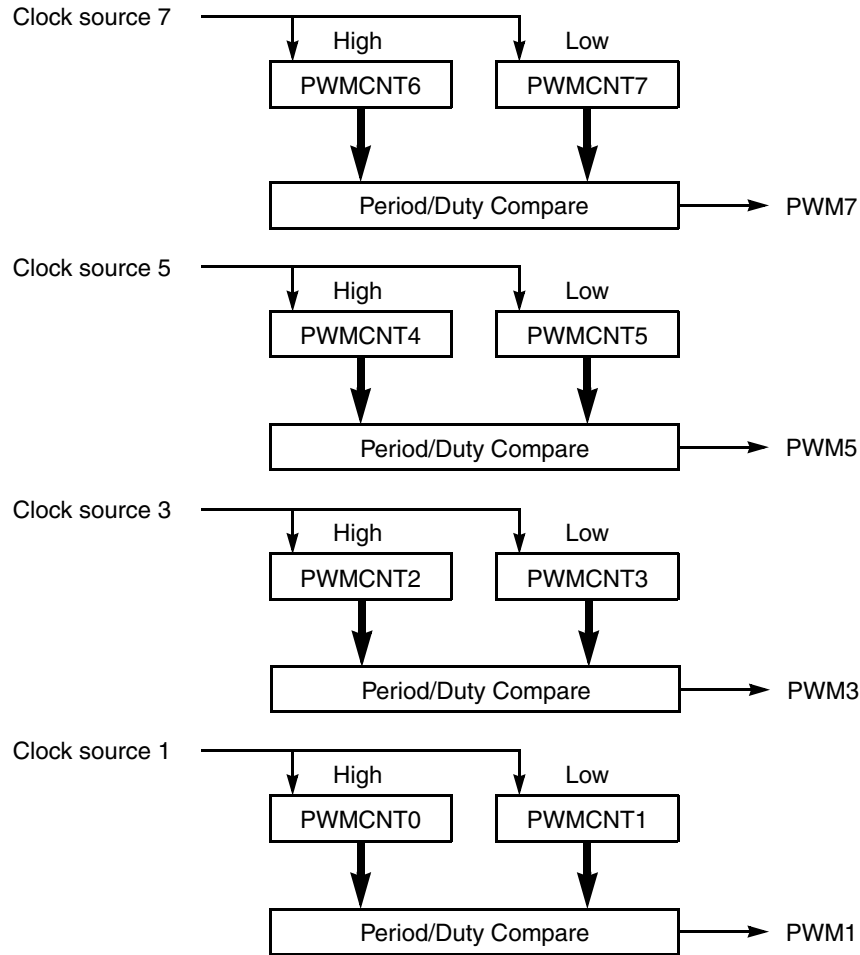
Clock source 7

High

Low

PWMCNT6

PWMCNT7

Period/Duty Compare

PWM7

Clock source 5

High

Low

PWMCNT4

PWMCNT5

Period/Duty Compare

PWM5

Clock source 3

High

Low

PWMCNT2

PWMCNT3

Period/Duty Compare

PWM3

Clock source 1

High

Low

PWMCNT0

PWMCNT1

Period/Duty Compare

PWM1